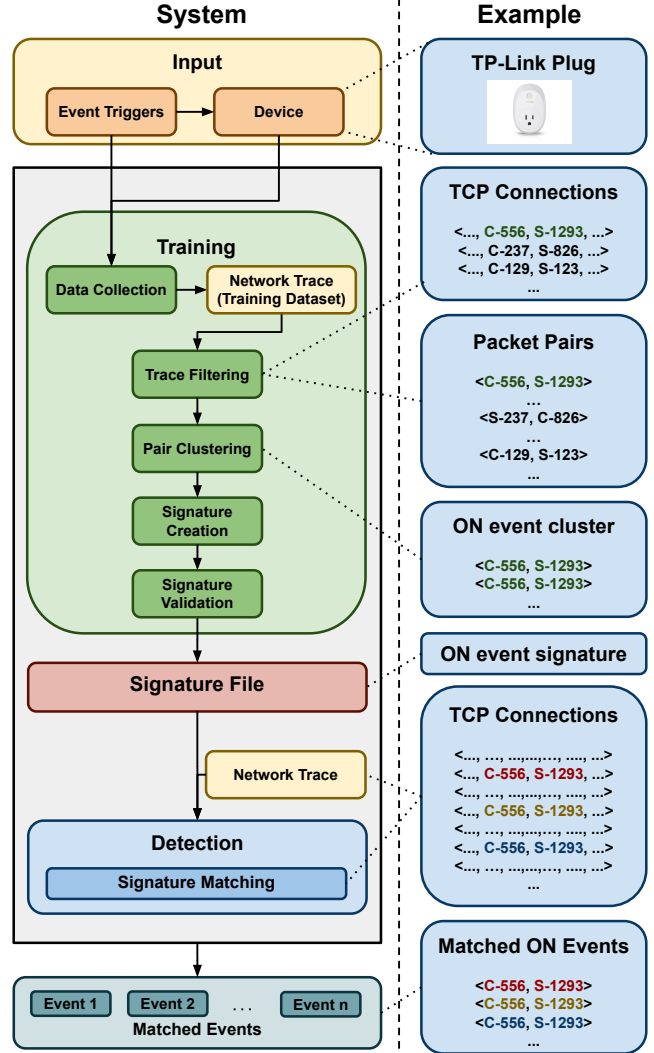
System

Input

Event Triggers

Device

Training

Data Collection

Network Trace (Training Dataset)

Trace Filtering

Pair Clustering

Signature Creation

Signature Validation

Signature File

Network Trace

Detection

Signature Matching

Event 1

Event 2

...

Event n

Matched Events

Example

TP-Link Plug

TCP Connections

<..., C-556, S-1293, ...>
<..., C-237, S-826, ...>
<..., C-129, S-123, ...>
...

Packet Pairs

<C-556, S-1293>
...
<S-237, C-826>
...
<C-129, S-123>
...

ON event cluster

<C-556, S-1293>
<C-556, S-1293>
...

ON event signature

TCP Connections

<..., ..., ...,...,..., ..., ...>
<..., C-556, S-1293, ...>
<..., ..., ...,...,..., ..., ...>
<..., C-556, S-1293, ...>
<..., ..., ...,...,..., ..., ...>
<..., C-556, S-1293, ...>
<..., ..., ...,...,..., ..., ...>
...

Matched ON Events

<C-556, S-1293>
<C-556, S-1293>
<C-556, S-1293>
...